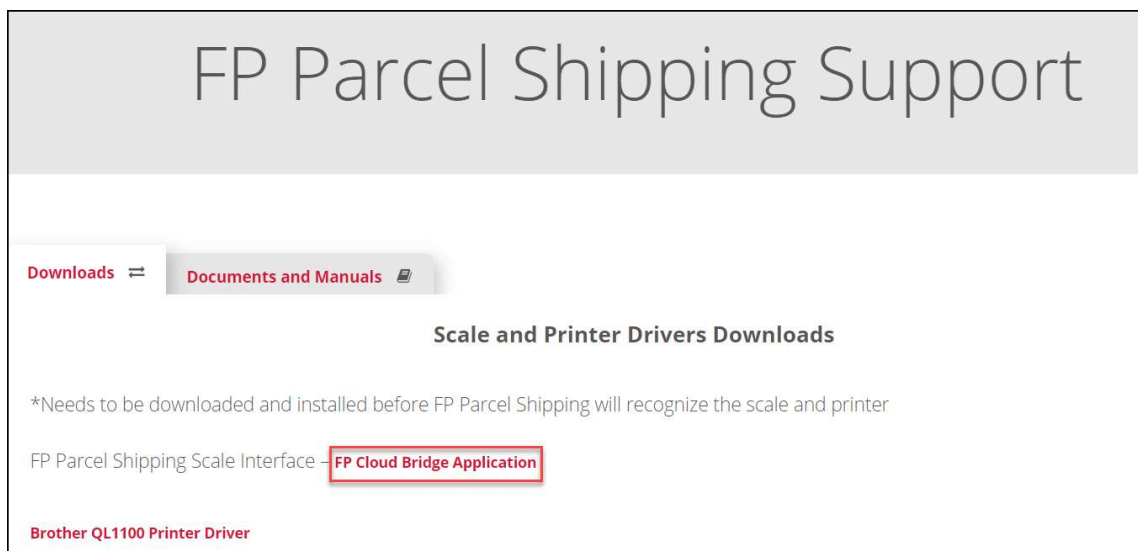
FP Parcel Shipping Support

Downloads ⇄

Documents and Manuals

Scale and Printer Drivers Downloads

*Needs to be downloaded and installed before FP Parcel Shipping will recognize the scale and printer

FP Parcel Shipping Scale Interface – FP Cloud Bridge Application

Brother QL1100 Printer Driver